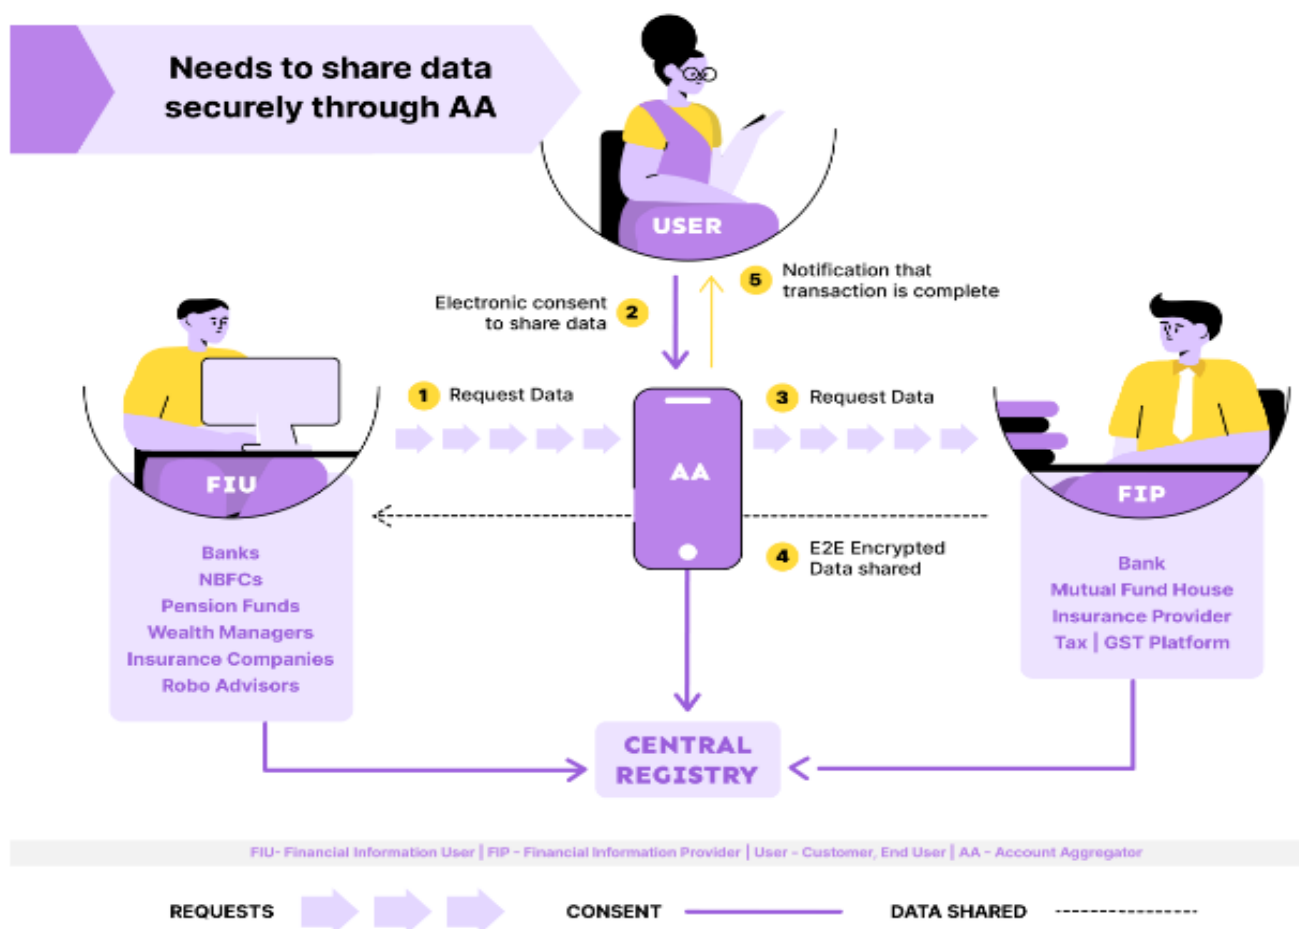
Needs to share data securely through AA

USER

5 Notification that transaction is complete

Electronic consent to share data 2

1 Request Data

3 Request Data

FIU

AA

FIP

4 E2E Encrypted Data shared

Banks
NBFCs
Pension Funds
Wealth Managers
Insurance Companies
Robo Advisors

Bank
Mutual Fund House
Insurance Provider
Tax | GST Platform

CENTRAL REGISTRY

FIU- Financial Information User | FIP - Financial Information Provider | User - Customer, End User | AA - Account Aggregator

REQUESTS CONSENT DATA SHARED